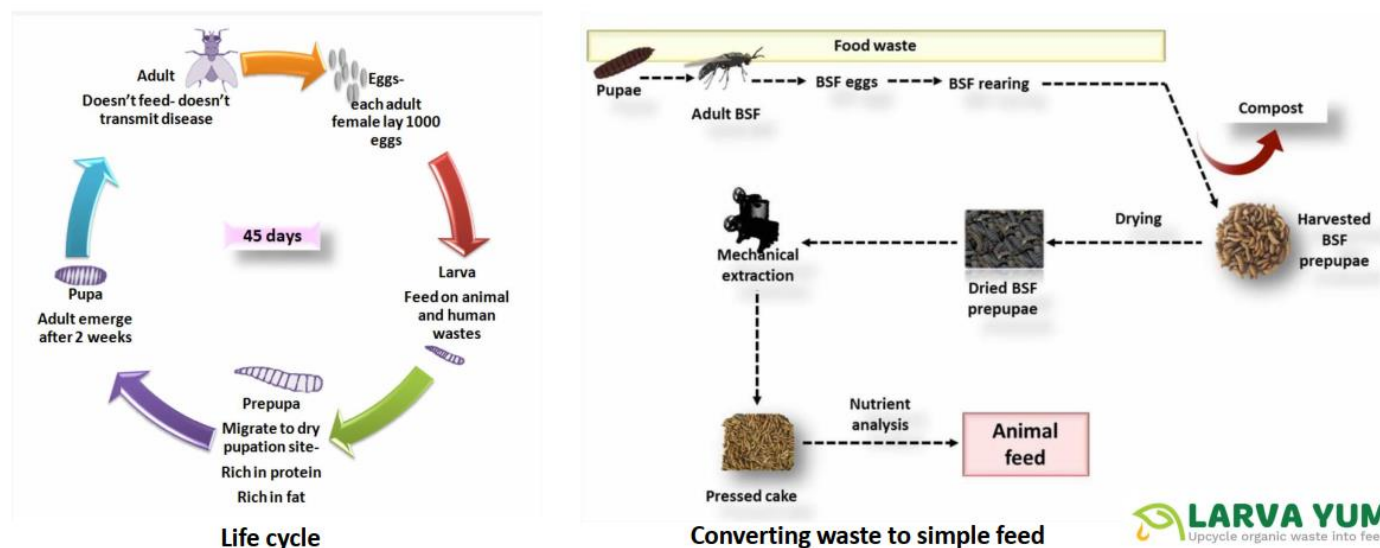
Adult
Doesn't feed- doesn't transmit disease

Eggs- each adult female lay 1000 eggs

45 days

Larva
Feed on animal and human wastes

Prepupa
Migrate to dry pupation site-
Rich in protein
Rich in fat

Pupa
Adult emerge after 2 weeks

Life cycle

Food waste

Pupae

Adult BSF

BSF eggs

BSF rearing

Compost

Harvested BSF prepupae

Drying

Dried BSF prepupae

Mechanical extraction

Pressed cake

Nutrient analysis

Animal feed

Converting waste to simple feed

LARVA YUM
Upcycle organic waste into fee